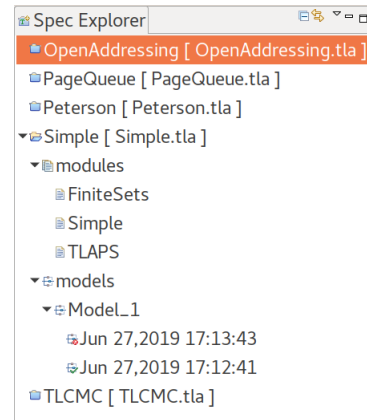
Spec Explorer

OpenAddressing [ OpenAddressing.tla ]
PageQueue [ PageQueue.tla ]
Peterson [ Peterson.tla ]
Simple [ Simple.tla ]
modules
FiniteSets
Simple
TLAPS
models
Model_1
Jun 27,2019 17:13:43
Jun 27,2019 17:12:41
TLCMC [ TLCMC.tla ]